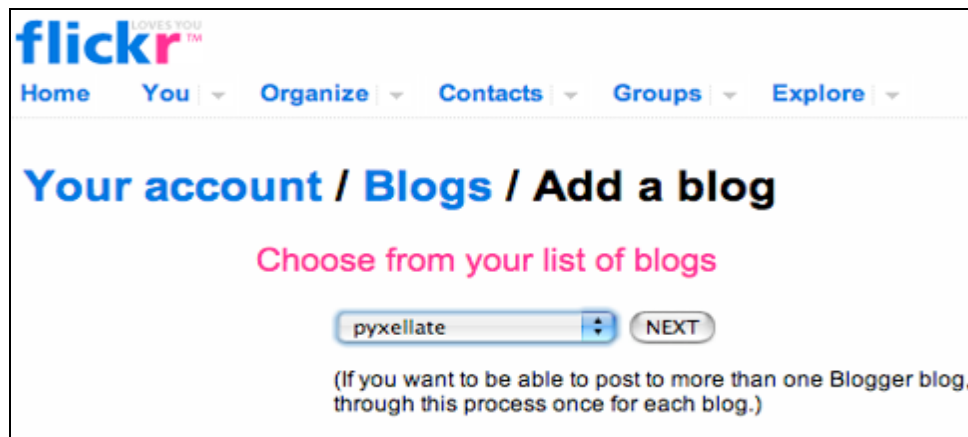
flickr LOVES YOU ™

Home You Organize Contacts Groups Explore

Your account / Blogs / Add a blog

Choose from your list of blogs

pyxellate NEXT

(If you want to be able to post to more than one Blogger blog, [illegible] through this process once for each blog.)